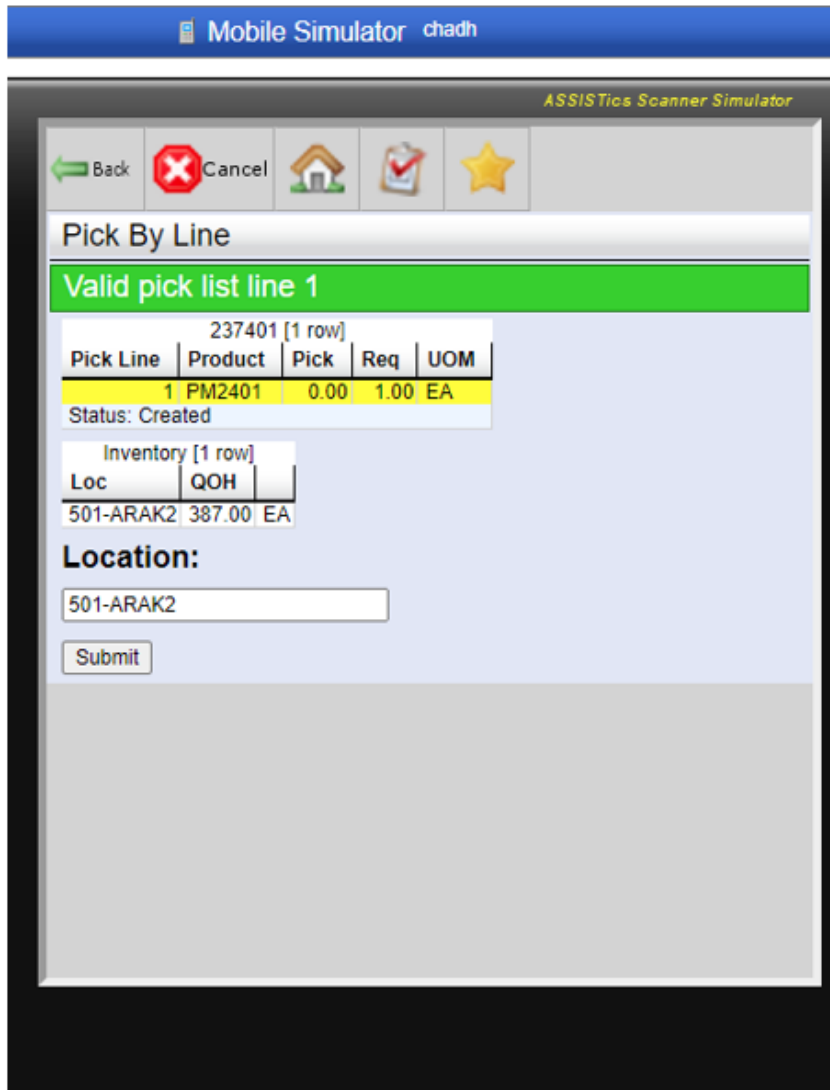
Mobile Simulator chadh

ASSISTics Scanner Simulator

Back Cancel

Pick By Line

Valid pick list line 1

237401 [1 row]

| Pick Line | Product | Pick | Req | UOM |
|---|---|---|---|---|
| 1 | PM2401 | 0.00 | 1.00 | EA |

Status: Created

Inventory [1 row]

| Loc | QOH | |
|---|---|---|
| 501-ARAK2 | 387.00 | EA |

Location:

501-ARAK2

Submit